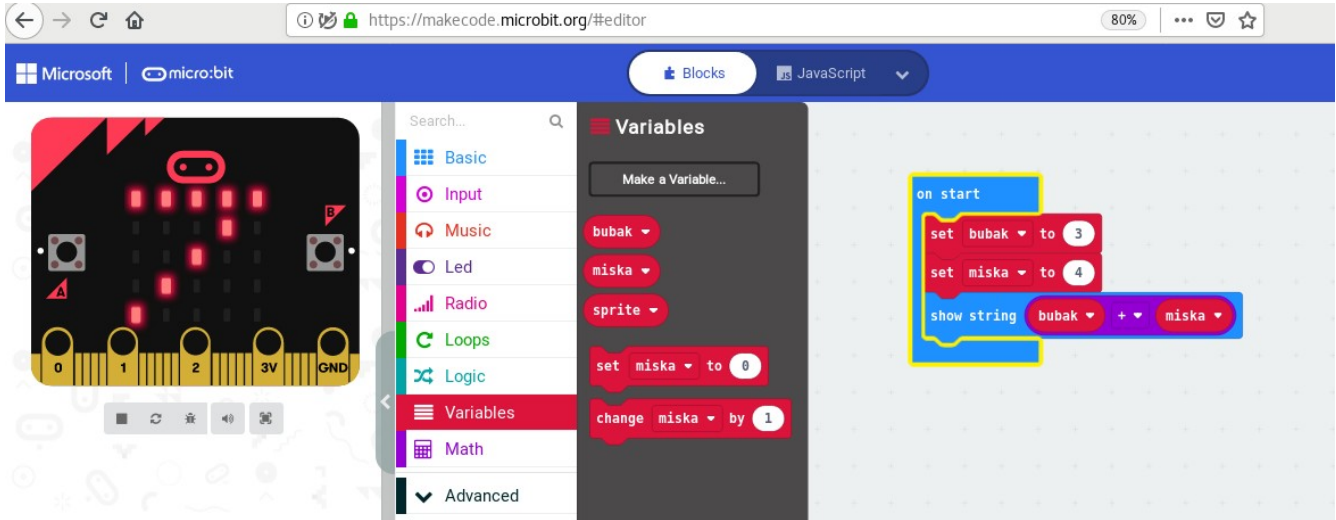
https://makecode.microbit.org/#editor

80%

Microsoft | micro:bit

Blocks JavaScript

B

A

0 1 2 3V GND

Search...

Basic
Input
Music
Led
Radio
Loops
Logic
Variables
Math
Advanced

Variables

Make a Variable...

bubak
miska
sprite

set miska to 0

change miska by 1

on start
set bubak to 3
set miska to 4
show string bubak + miska